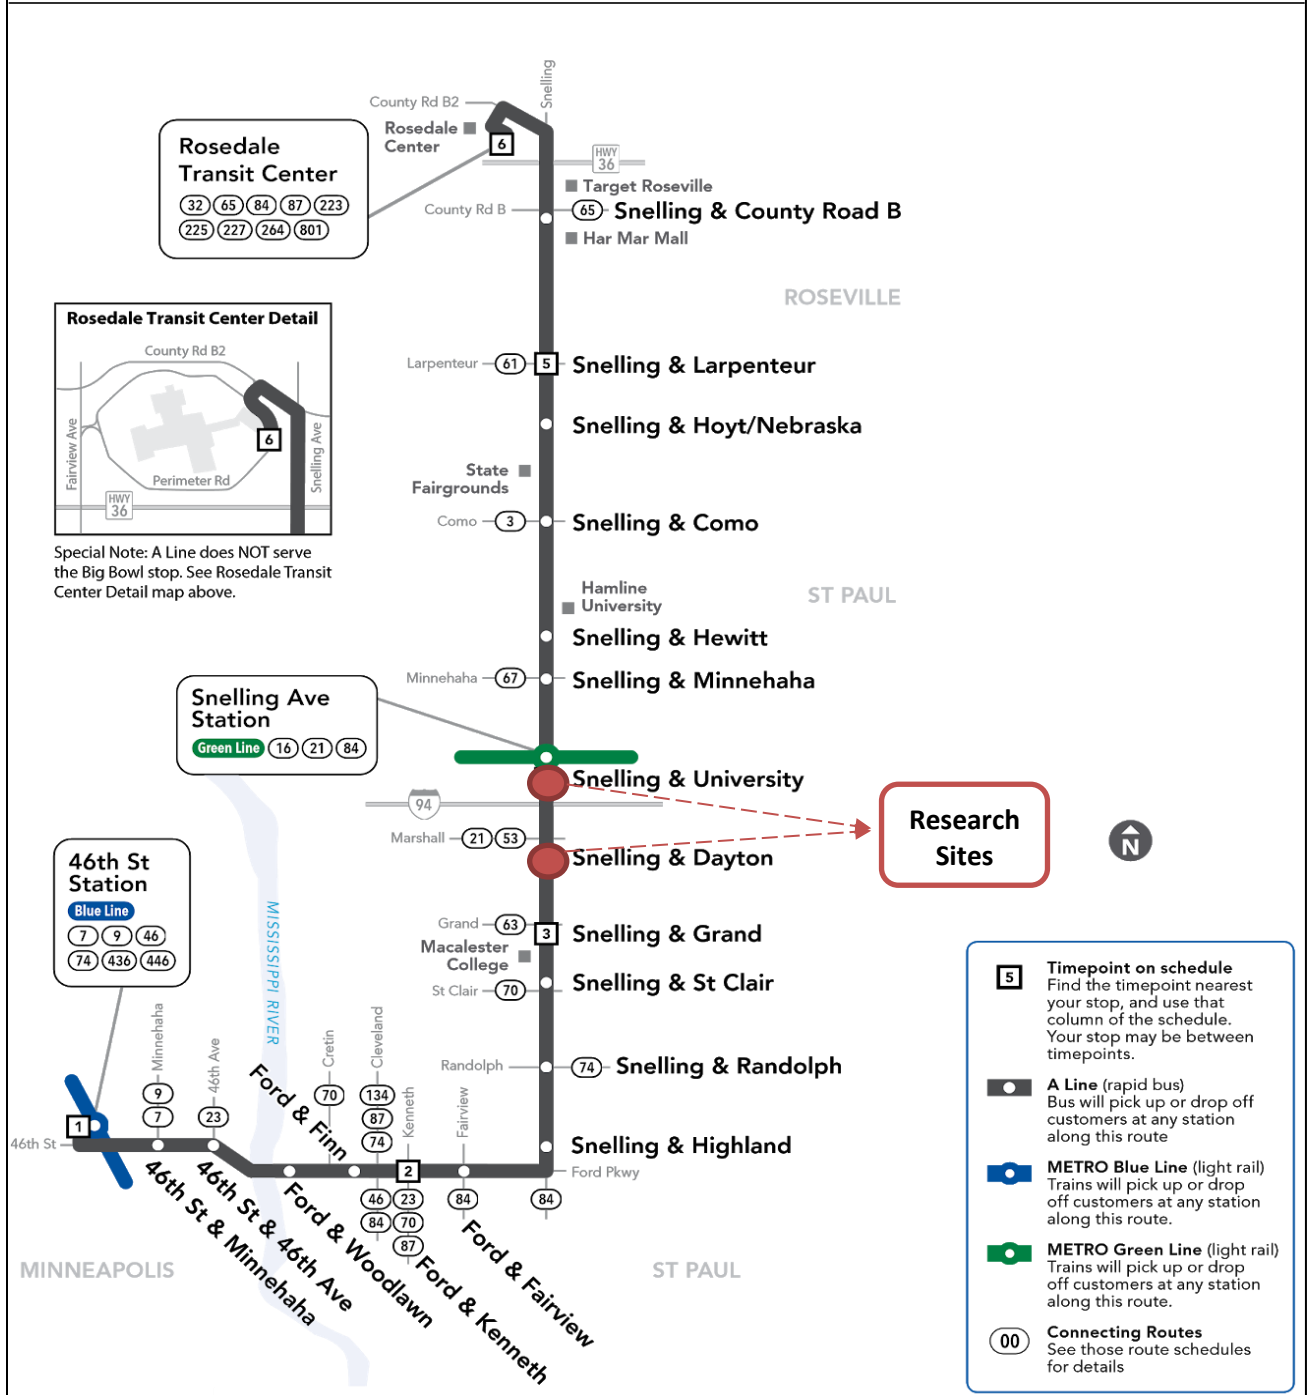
Rosedale Transit Center
32 65 84 87 223
225 227 264 801

County Rd B2
Snelling
Rosedale Center
6
HWY 36
Target Roseville
County Rd B
65 Snelling & County Road B
Har Mar Mall

ROSEVILLE

Rosedale Transit Center Detail
County Rd B2
Fairview Ave
6
Snelling Ave
Perimeter Rd
HWY 36

Special Note: A Line does NOT serve the Big Bowl stop. See Rosedale Transit Center Detail map above.

Larpenteur 61 5 Snelling & Larpenteur
Snelling & Hoyt/Nebraska
State Fairgrounds
Como 3 Snelling & Como
Hamline University
ST PAUL
Snelling & Hewitt
Minnehaha 67 Snelling & Minnehaha

Snelling Ave Station
Green Line 16 21 84

Snelling & University
94
Marshall 21 53
Snelling & Dayton
Research Sites
N

46th St Station
Blue Line
7 9 46
74 436 446

MISSISSIPPI RIVER

Grand 63 3 Snelling & Grand
Macalester College
St Clair 70 Snelling & St Clair
Randolph 74 Snelling & Randolph
Snelling & Highland
Ford Pkwy

Minnehaha
9
7
46th Ave
23
Cretin
70
Cleveland
134
87
74
Kenneth
Fairview
46th St
1
2
46 23
84 70
87
84
84

Ford & Finn
46th St & Minnehaha
46th St & 46th Ave
Ford & Woodlawn
Ford & Kenneth
Ford & Fairview

MINNEAPOLIS
ST PAUL

5 Timepoint on schedule
Find the timepoint nearest your stop, and use that column of the schedule. Your stop may be between timepoints.

A Line (rapid bus)
Bus will pick up or drop off customers at any station along this route

METRO Blue Line (light rail)
Trains will pick up or drop off customers at any station along this route.

METRO Green Line (light rail)
Trains will pick up or drop off customers at any station along this route.

00 Connecting Routes
See those route schedules for details